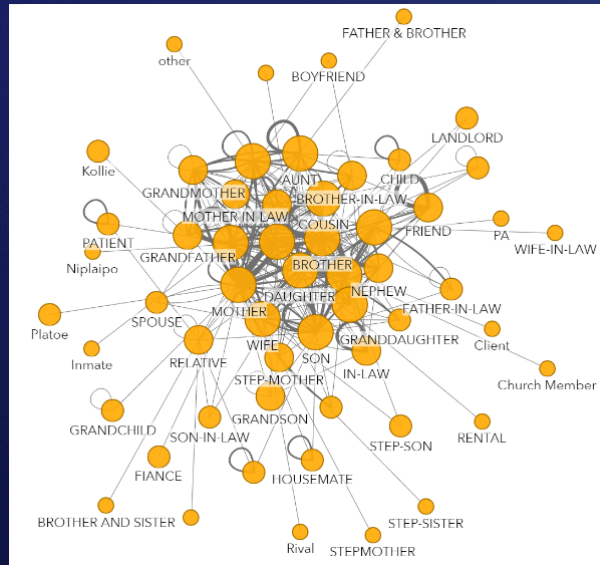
FATHER & BROTHER
other
BOYFRIEND
LANDLORD
Kollie
GRANDMOTHER
AUNT
CHILD
BROTHER-IN-LAW
MOTHER-IN-LAW
COUSIN
FRIEND
PATIENT
PA
WIFE-IN-LAW
GRANDFATHER
Niplaipo
BROTHER
DAUGHTER
NEPHEW
FATHER-IN-LAW
SPOUSE
MOTHER
Platoe
WIFE
GRANDDAUGHTER
Client
Inmate
SON
RELATIVE
IN-LAW
STEP-MOTHER
Church Member
GRANDSON
GRANDCHILD
SON-IN-LAW
STEP-SON
RENTAL
FIANCE
HOUSEMATE
BROTHER AND SISTER
STEP-SISTER
Rival
STEPMOTHER